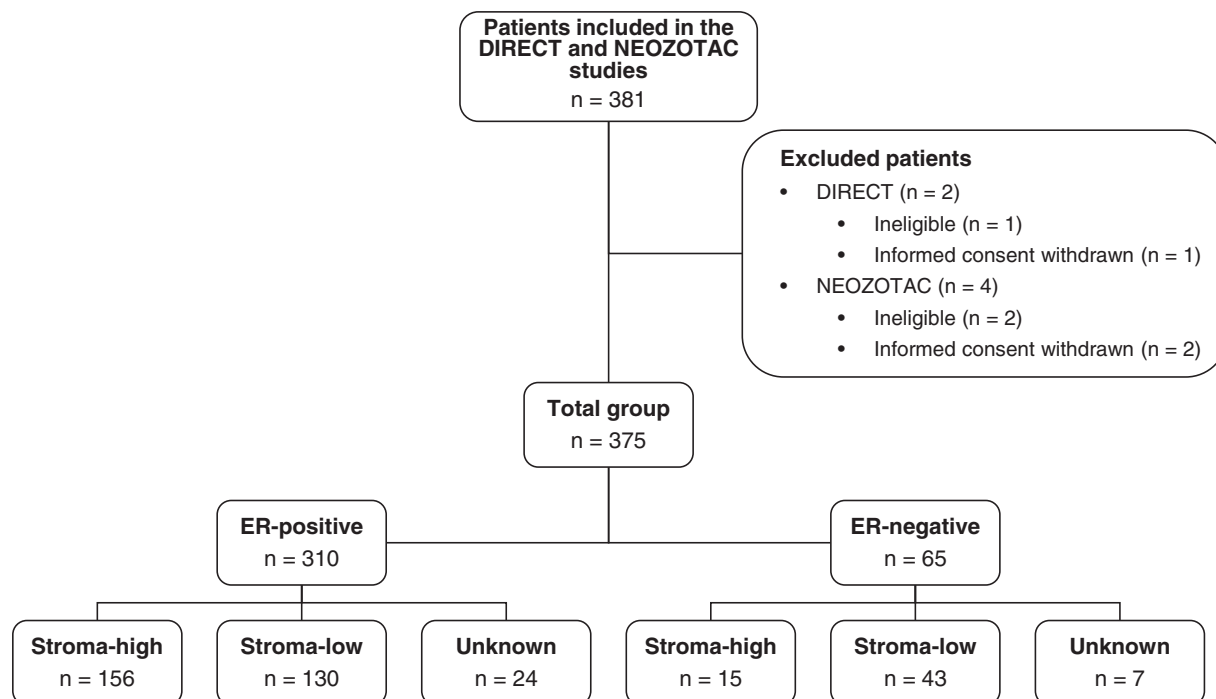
Patients included in the DIRECT and NEOZOTAC studies
n = 381

Excluded patients
• DIRECT (n = 2)
• Ineligible (n = 1)
• Informed consent withdrawn (n = 1)
• NEOZOTAC (n = 4)
• Ineligible (n = 2)
• Informed consent withdrawn (n = 2)

Total group
n = 375

ER-positive
n = 310

ER-negative
n = 65

Stroma-high
n = 156

Stroma-low
n = 130

Unknown
n = 24

Stroma-high
n = 15

Stroma-low
n = 43

Unknown
n = 7